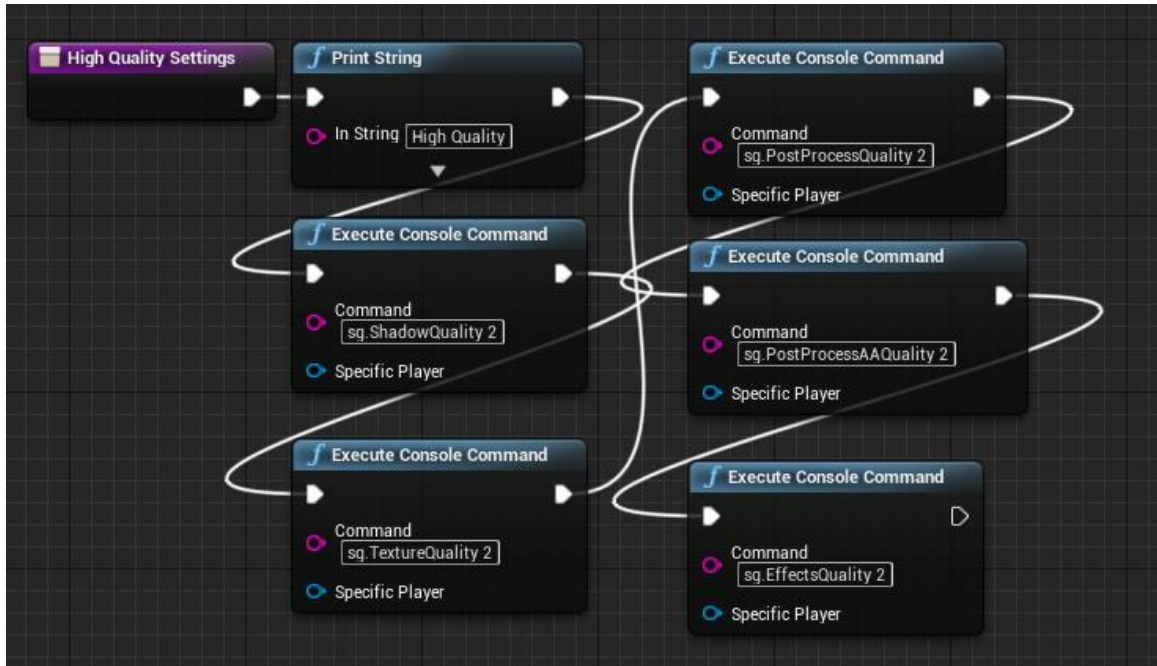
High Quality Settings

Print String
In String High Quality

Execute Console Command
Command
sg.ShadowQuality 2
Specific Player

Execute Console Command
Command
sg.TextureQuality 2
Specific Player

Execute Console Command
Command
sg.PostProcessQuality 2
Specific Player

Execute Console Command
Command
sg.PostProcessAAQuality 2
Specific Player

Execute Console Command
Command
sg.EffectsQuality 2
Specific Player